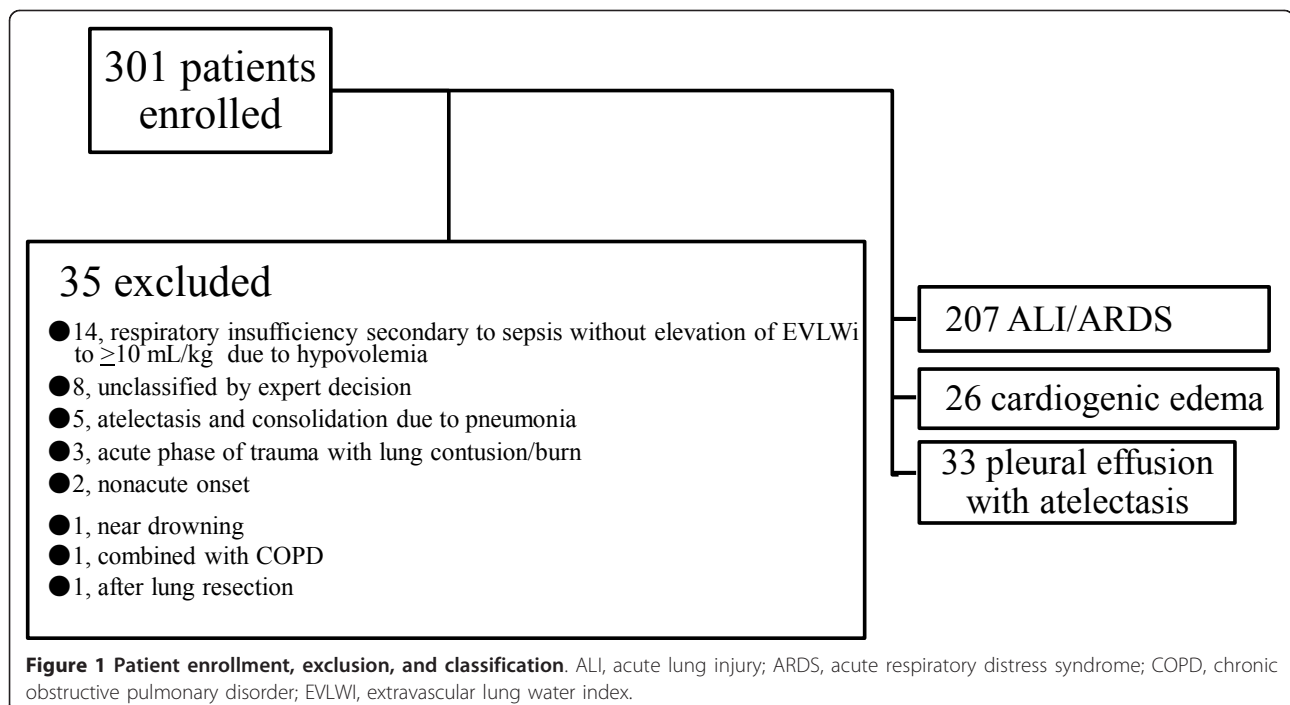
301 patients enrolled

35 excluded

●14, respiratory insufficiency secondary to sepsis without elevation of EVLWi to $\geq$10 mL/kg due to hypovolemia
●8, unclassified by expert decision
●5, atelectasis and consolidation due to pneumonia
●3, acute phase of trauma with lung contusion/burn
●2, nonacute onset
●1, near drowning
●1, combined with COPD
●1, after lung resection

207 ALI/ARDS

26 cardiogenic edema

33 pleural effusion with atelectasis

**Figure 1 Patient enrollment, exclusion, and classification**. ALI, acute lung injury; ARDS, acute respiratory distress syndrome; COPD, chronic obstructive pulmonary disorder; EVLWI, extravascular lung water index.